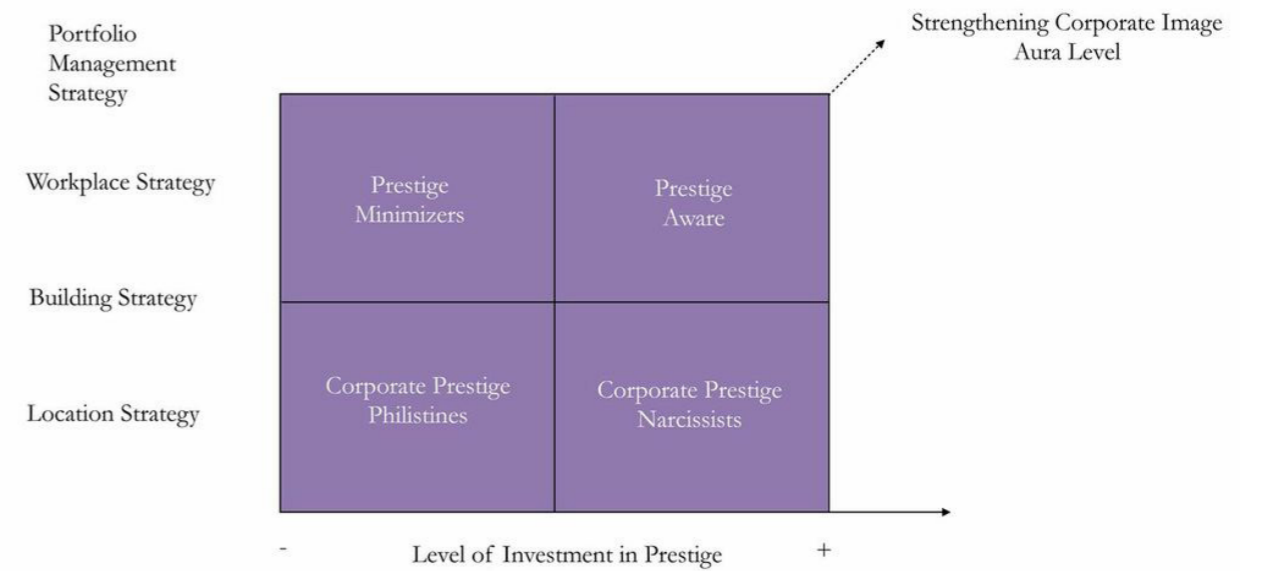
Portfolio Management Strategy

Strengthening Corporate Image Aura Level

Workplace Strategy

Building Strategy

Location Strategy

Prestige Minimizers

Prestige Aware

Corporate Prestige Philistines

Corporate Prestige Narcissists

-

Level of Investment in Prestige

+